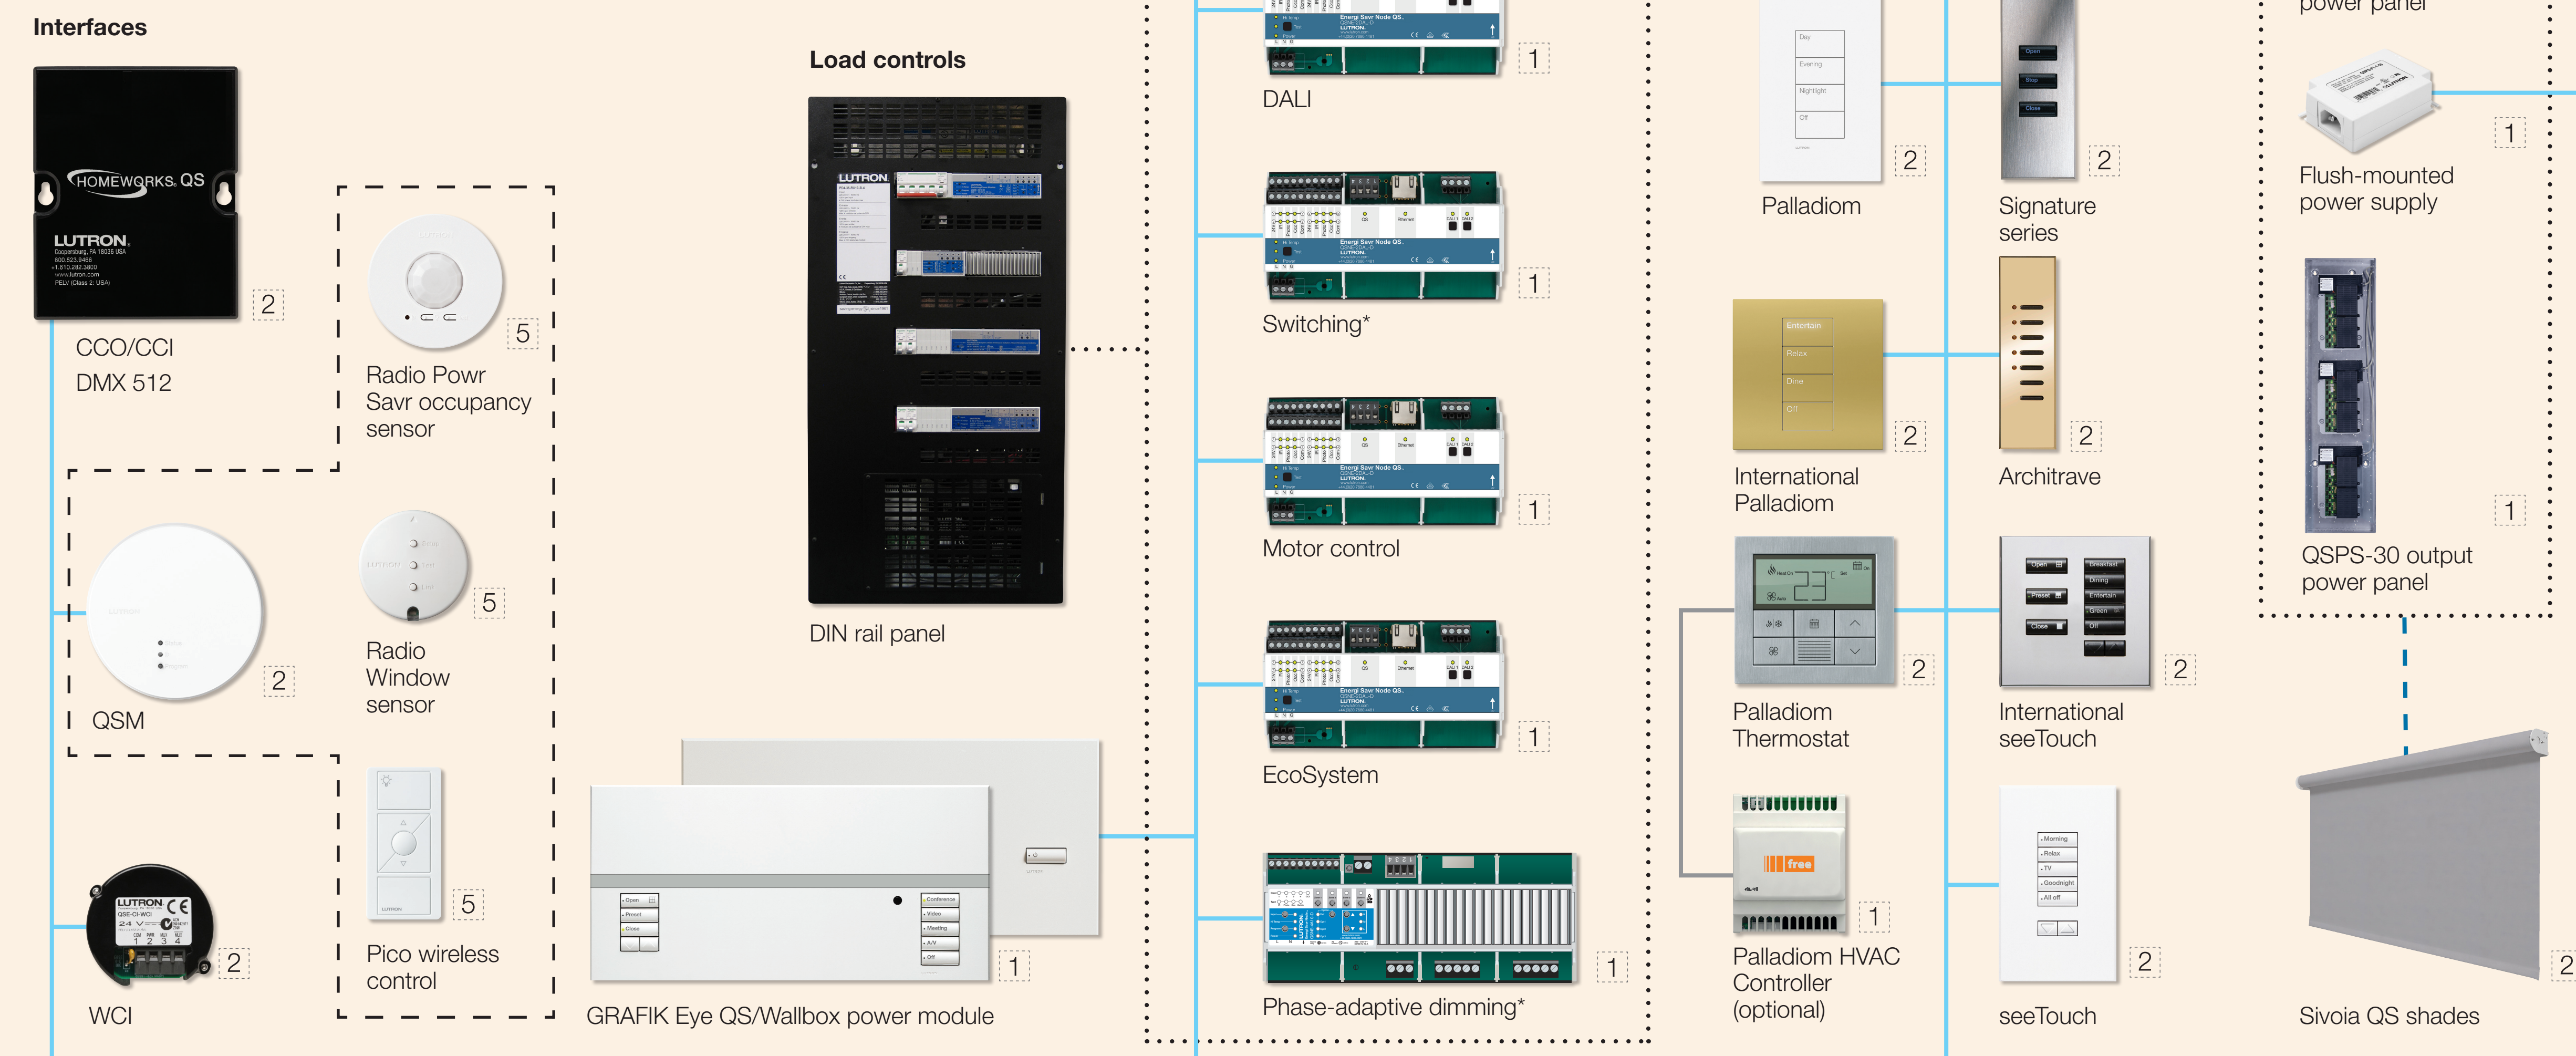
Interfaces

HOMEWORKS QS
LUTRON
Coopersburg, PA 18036 USA
800.523.9466
+1.610.282.3800
www.lutron.com
PELV (Class 2: USA)

2

CCO/CCI
DMX 512

5

Radio Powr Savr occupancy sensor

2

QSM

5

Radio Window sensor

LUTRON
QSE-CI-WCI

2

WCI

Open
Preset
Close

5

Pico wireless control

Load controls

LUTRON

DIN rail panel

Open
Preset
Close
Conference
Video
Meeting
A/V
Off

1

GRAFIK Eye QS/Wallbox power module

Energi Savr Node QS
LUTRON

1

DALI

1

Switching*

1

Motor control

1

EcoSystem

1

Phase-adaptive dimming*

Day
Evening
Nightlight
Off

2

Palladiom

Open
Stop
Close

2

Signature series

Entertain
Relax
Dine
Off

2

International Palladiom

2

Architrave

23

2

Palladiom Thermostat

Open
Preset
Close
Breakfast
Dining
Entertain
Green
Off

2

International seeTouch

free

1

Palladiom HVAC Controller (optional)

Morning
Relax
TV
Goodnight
All off

2

seeTouch

power panel

1

Flush-mounted power supply

1

QSPS-30 output power panel

2

Sivoia QS shades